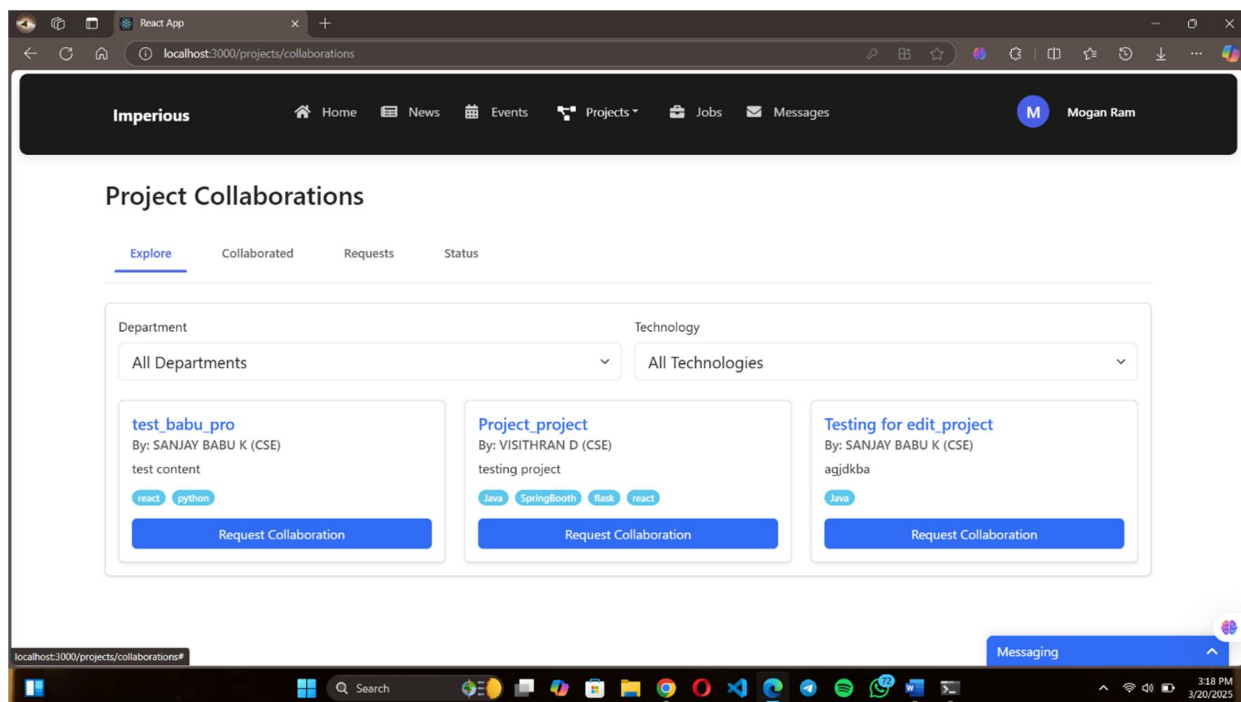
React App

localhost:3000/projects/collaborations

Imperious

Home News Events Projects Jobs Messages

M Mogan Ram

Project Collaborations

Explore Collaborated Requests Status

Department

All Departments

Technology

All Technologies

test_babu_pro
By: SANJAY BABU K (CSE)
test content
react python
Request Collaboration

Project_project
By: VISITHRAN D (CSE)
testing project
Java SpringBooth flask react
Request Collaboration

Testing for edit_project
By: SANJAY BABU K (CSE)
agjdkba
Java
Request Collaboration

localhost:3000/projects/collaborations#

Messaging

Search

72

3:18 PM
3/20/2025